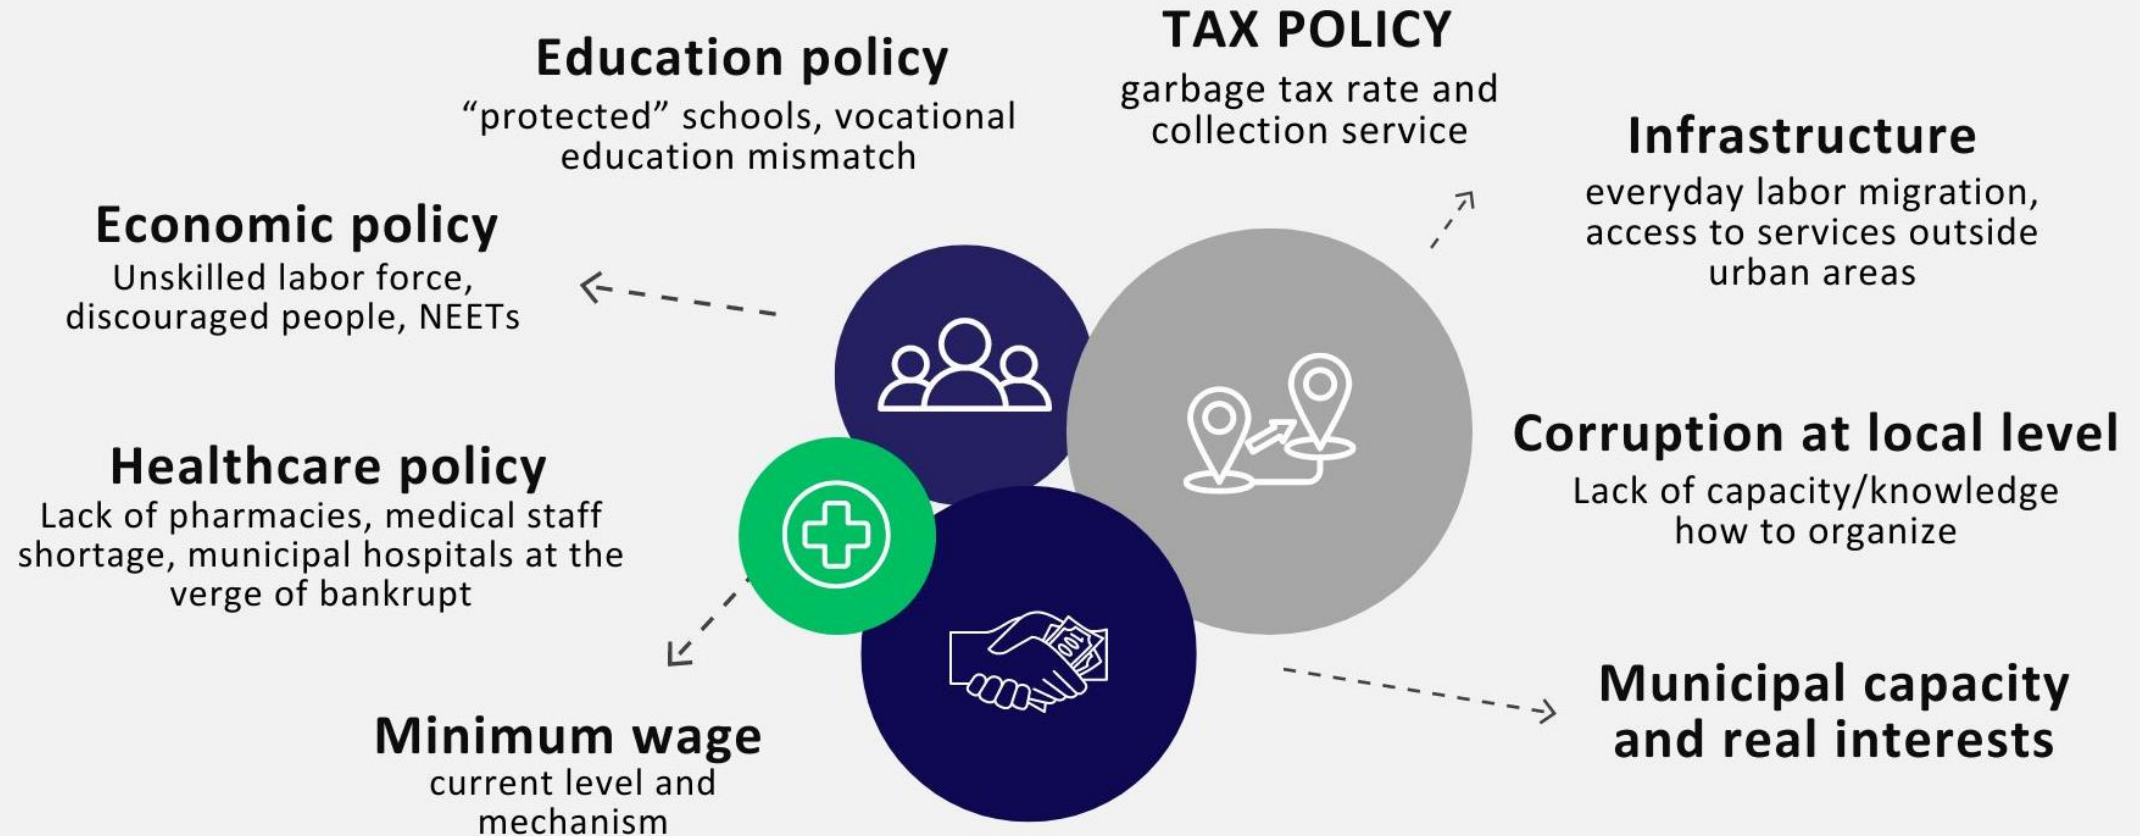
Education policy
"protected" schools, vocational education mismatch

TAX POLICY
garbage tax rate and collection service

Infrastructure
everyday labor migration, access to services outside urban areas

Economic policy
Unskilled labor force, discouraged people, NEETs

Healthcare policy
Lack of pharmacies, medical staff shortage, municipal hospitals at the verge of bankrupt

Corruption at local level
Lack of capacity/knowledge how to organize

Minimum wage
current level and mechanism

Municipal capacity and real interests